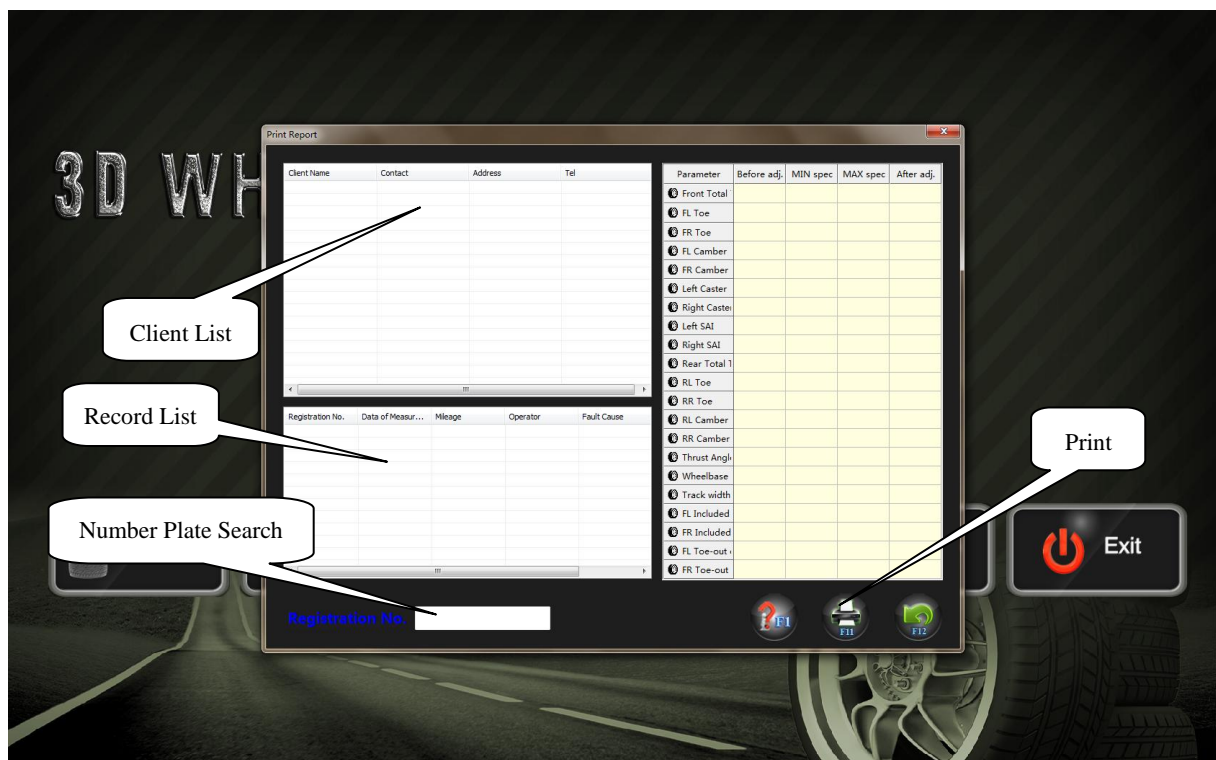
3D WH

Print Report

| Client Name | Contact | Address | Tel |
|---|---|---|---|

Client List

| Registration No. | Data of Measur... | Mileage | Operator | Fault Cause |
|---|---|---|---|---|

Record List

| Parameter | Before adj. | MIN spec | MAX spec | After adj. |
|---|---|---|---|---|
| Front Total | | | | |
| FL Toe | | | | |
| FR Toe | | | | |
| FL Camber | | | | |
| FR Camber | | | | |
| Left Caster | | | | |
| Right Caste | | | | |
| Left SAI | | | | |
| Right SAI | | | | |
| Rear Total | | | | |
| RL Toe | | | | |
| RR Toe | | | | |
| RL Camber | | | | |
| RR Camber | | | | |
| Thrust Angl | | | | |
| Wheelbase | | | | |
| Track width | | | | |
| FL Included | | | | |
| FR Included | | | | |
| FL Toe-out | | | | |
| FR Toe-out | | | | |

Print

Exit

Number Plate Search

Registration No.

F1 F11 F12